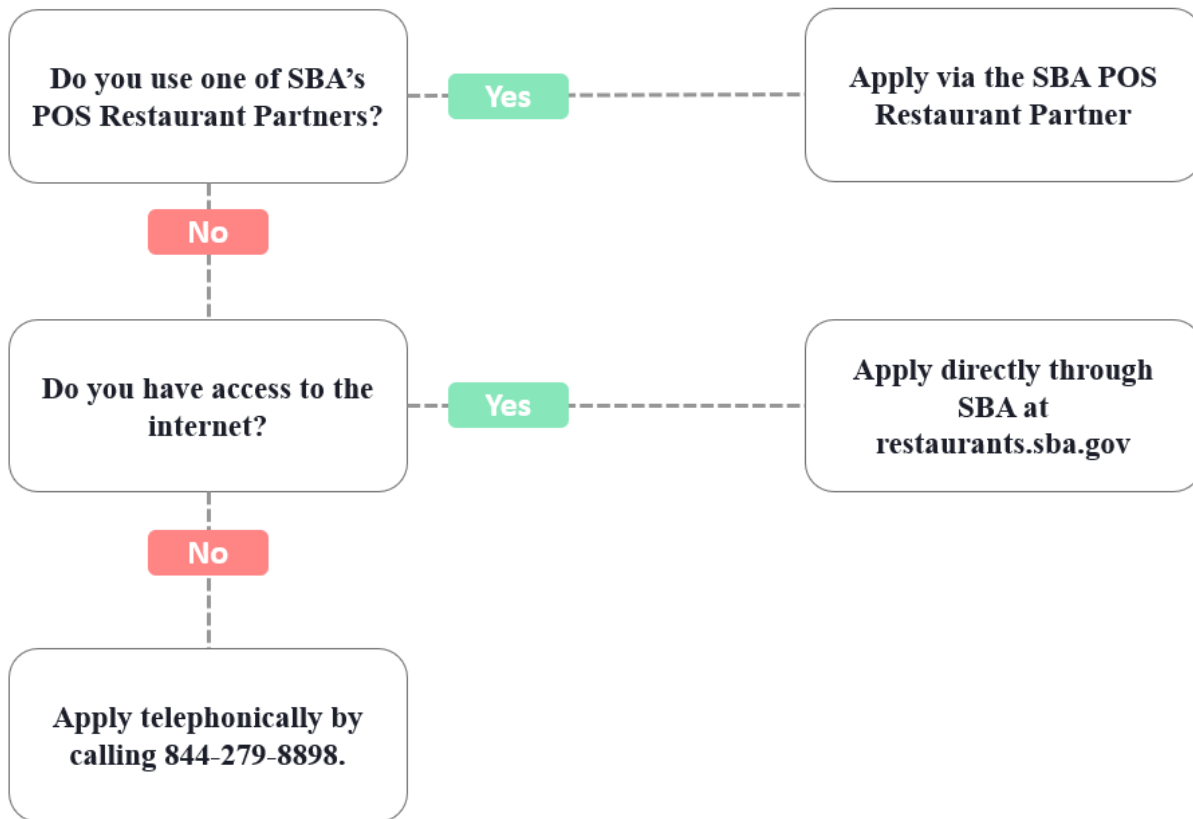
Do you use one of SBA’s POS Restaurant Partners?

Yes

Apply via the SBA POS Restaurant Partner

No

Do you have access to the internet?

Yes

Apply directly through SBA at restaurants.sba.gov

No

Apply telephonically by calling 844-279-8898.